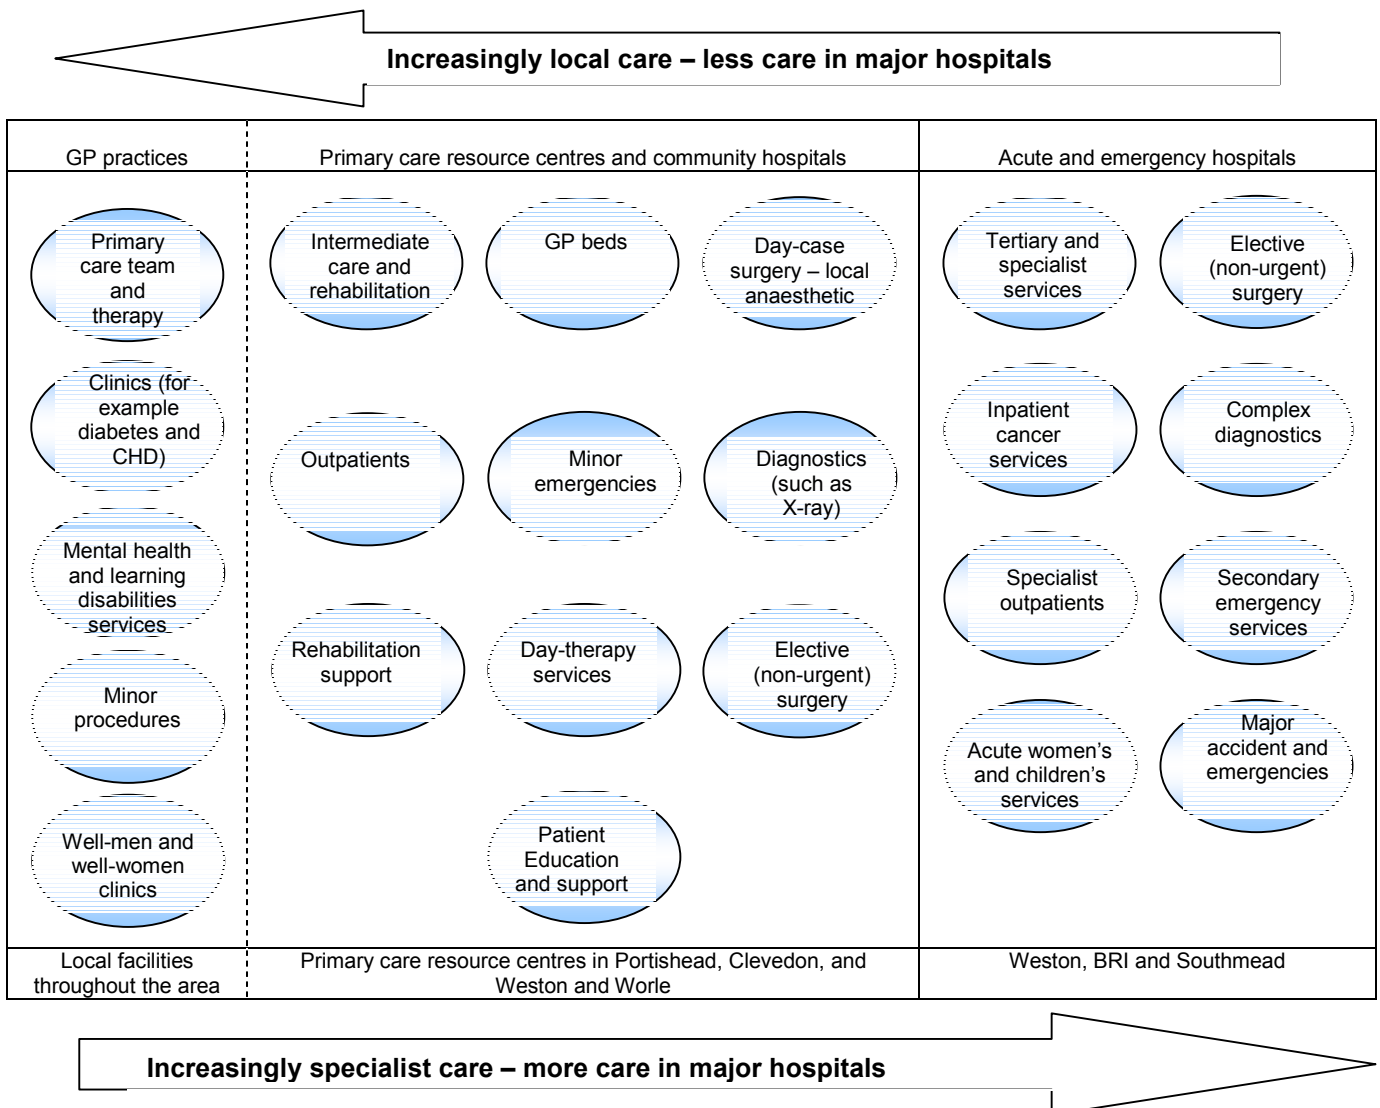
Increasingly local care – less care in major hospitals

GP practices

Primary care team and therapy

Clinics (for example diabetes and CHD)

Mental health and learning disabilities services

Minor procedures

Well-men and well-women clinics

Local facilities throughout the area

Primary care resource centres and community hospitals

Intermediate care and rehabilitation

GP beds

Day-case surgery – local anaesthetic

Outpatients

Minor emergencies

Diagnostics (such as X-ray)

Rehabilitation support

Day-therapy services

Elective (non-urgent) surgery

Patient Education and support

Primary care resource centres in Portishead, Clevedon, and Weston and Worle

Acute and emergency hospitals

Tertiary and specialist services

Elective (non-urgent) surgery

Inpatient cancer services

Complex diagnostics

Specialist outpatients

Secondary emergency services

Acute women's and children's services

Major accident and emergencies

Weston, BRI and Southmead

Increasingly specialist care – more care in major hospitals